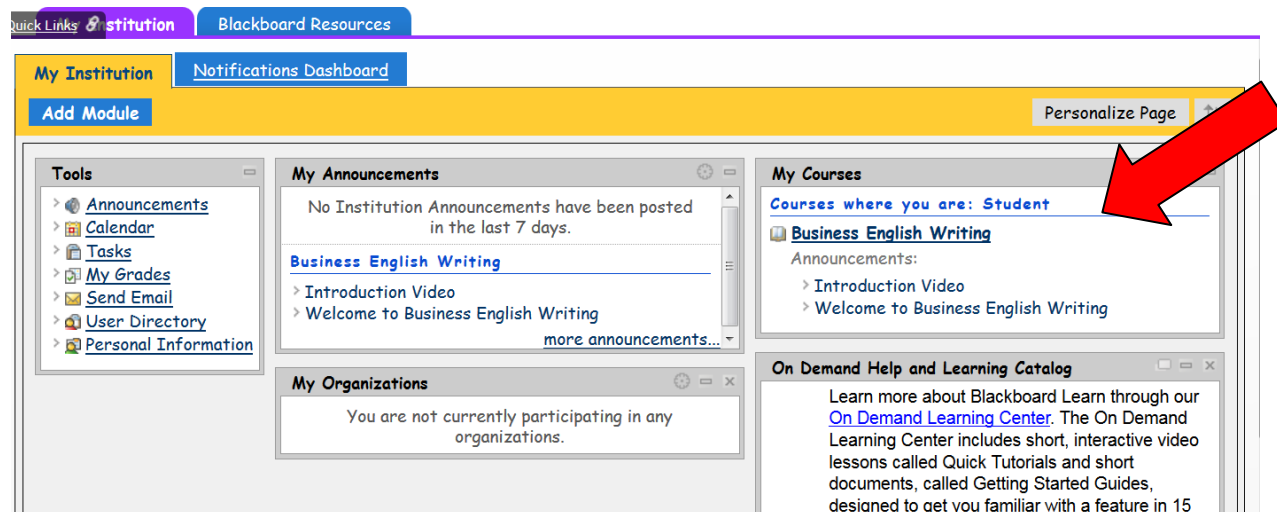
Quick Links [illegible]stitution Blackboard Resources

My Institution Notifications Dashboard

Add Module

Personalize Page

Tools

Announcements
Calendar
Tasks
My Grades
Send Email
User Directory
Personal Information

My Announcements

No Institution Announcements have been posted in the last 7 days.

Business English Writing

Introduction Video
Welcome to Business English Writing

more announcements...

My Organizations

You are not currently participating in any organizations.

My Courses

Courses where you are: Student

Business English Writing

Announcements:

Introduction Video
Welcome to Business English Writing

On Demand Help and Learning Catalog

Learn more about Blackboard Learn through our On Demand Learning Center. The On Demand Learning Center includes short, interactive video lessons called Quick Tutorials and short documents, called Getting Started Guides, designed to get you familiar with a feature in 15